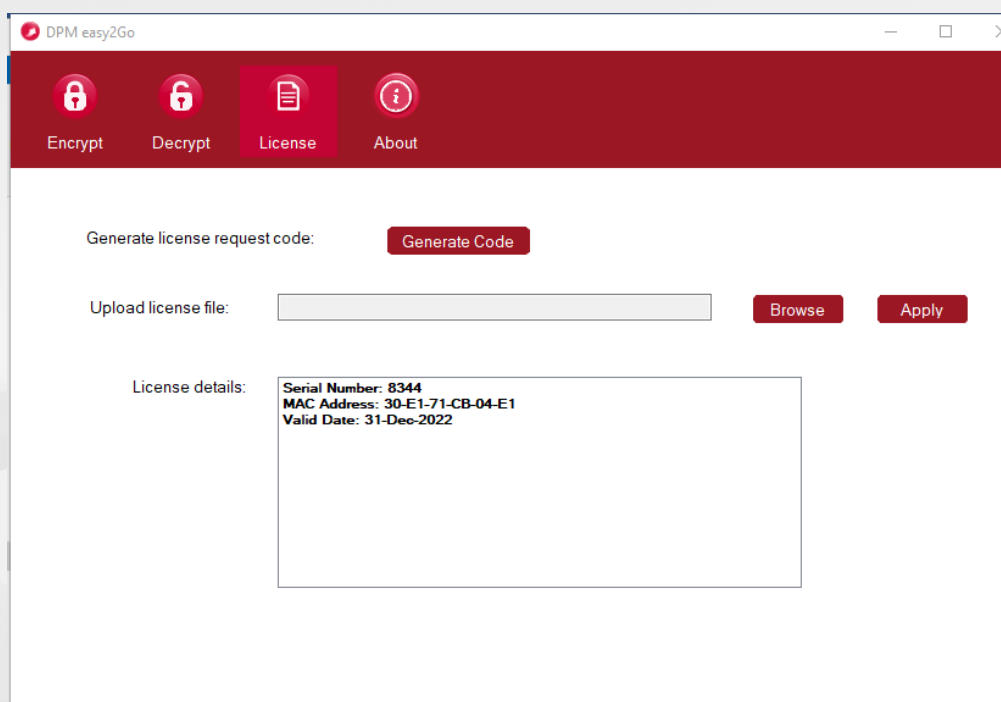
DPM easy2Go

Encrypt
Decrypt
License
About

Generate license request code:
Generate Code

Upload license file:
Browse
Apply

License details:
Serial Number: 8344
MAC Address: 30-E1-71-CB-04-E1
Valid Date: 31-Dec-2022